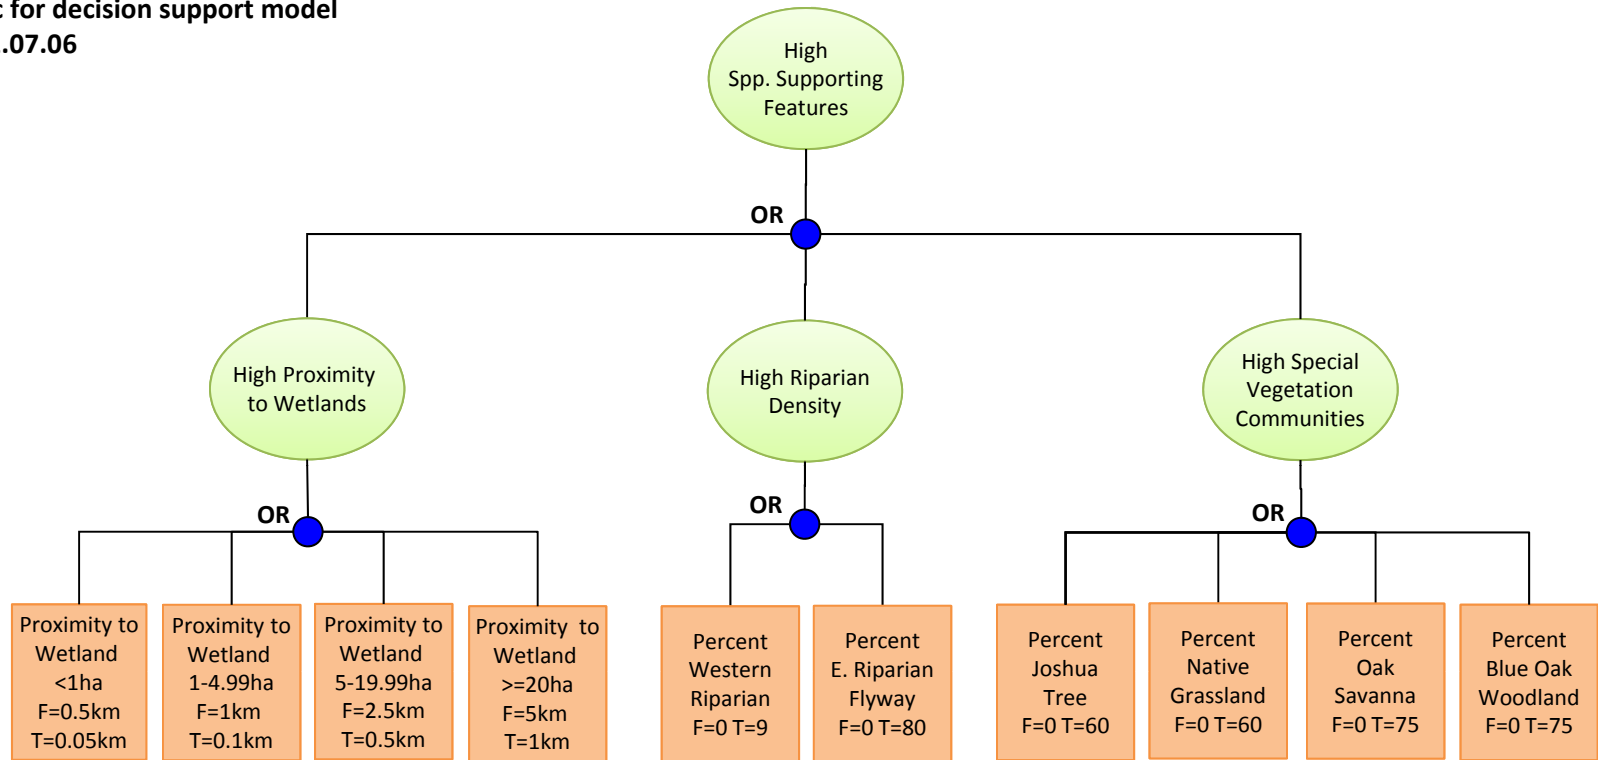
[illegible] for decision support model
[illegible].07.06

High Spp. Supporting Features

OR

High Proximity to Wetlands

High Riparian Density

High Special Vegetation Communities

OR

OR

OR

Proximity to Wetland <1ha F=0.5km T=0.05km

Proximity to Wetland 1-4.99ha F=1km T=0.1km

Proximity to Wetland 5-19.99ha F=2.5km T=0.5km

Proximity to Wetland >=20ha F=5km T=1km

Percent Western Riparian F=0 T=9

Percent E. Riparian Flyway F=0 T=80

Percent Joshua Tree F=0 T=60

Percent Native Grassland F=0 T=60

Percent Oak Savanna F=0 T=75

Percent Blue Oak Woodland F=0 T=75